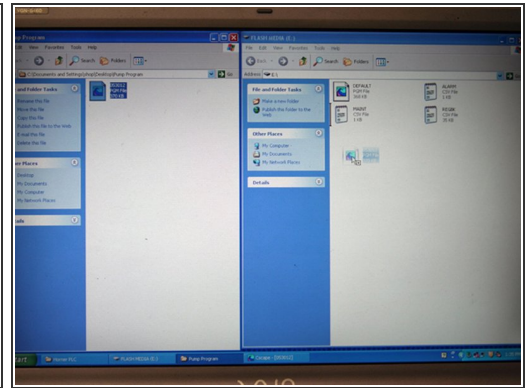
Pump Program
File Edit View Favorites Tools Help
Back Search Folders
C:\Documents and Settings\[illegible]\Desktop\Pump Program
File and Folder Tasks
Rename this file
Move this file
Copy this file
Publish this file to the Web
E-mail this file
Delete this file
Other Places
Desktop
My Documents
My Computer
My Network Places
Details
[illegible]

FLASH MEDIA (E:)
File Edit View Favorites Tools Help
Back Search Folders
Address E:\
Go
File and Folder Tasks
Make a new folder
Publish this folder to the Web
Other Places
My Computer
My Documents
My Network Places
Details
DEFAULT
PQM File
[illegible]
ALARM
CSV File
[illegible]
PAINT
CSV File
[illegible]
REGM
CSV File
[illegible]
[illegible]

start
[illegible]
FLASH MEDIA (E:)
Pump Program
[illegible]